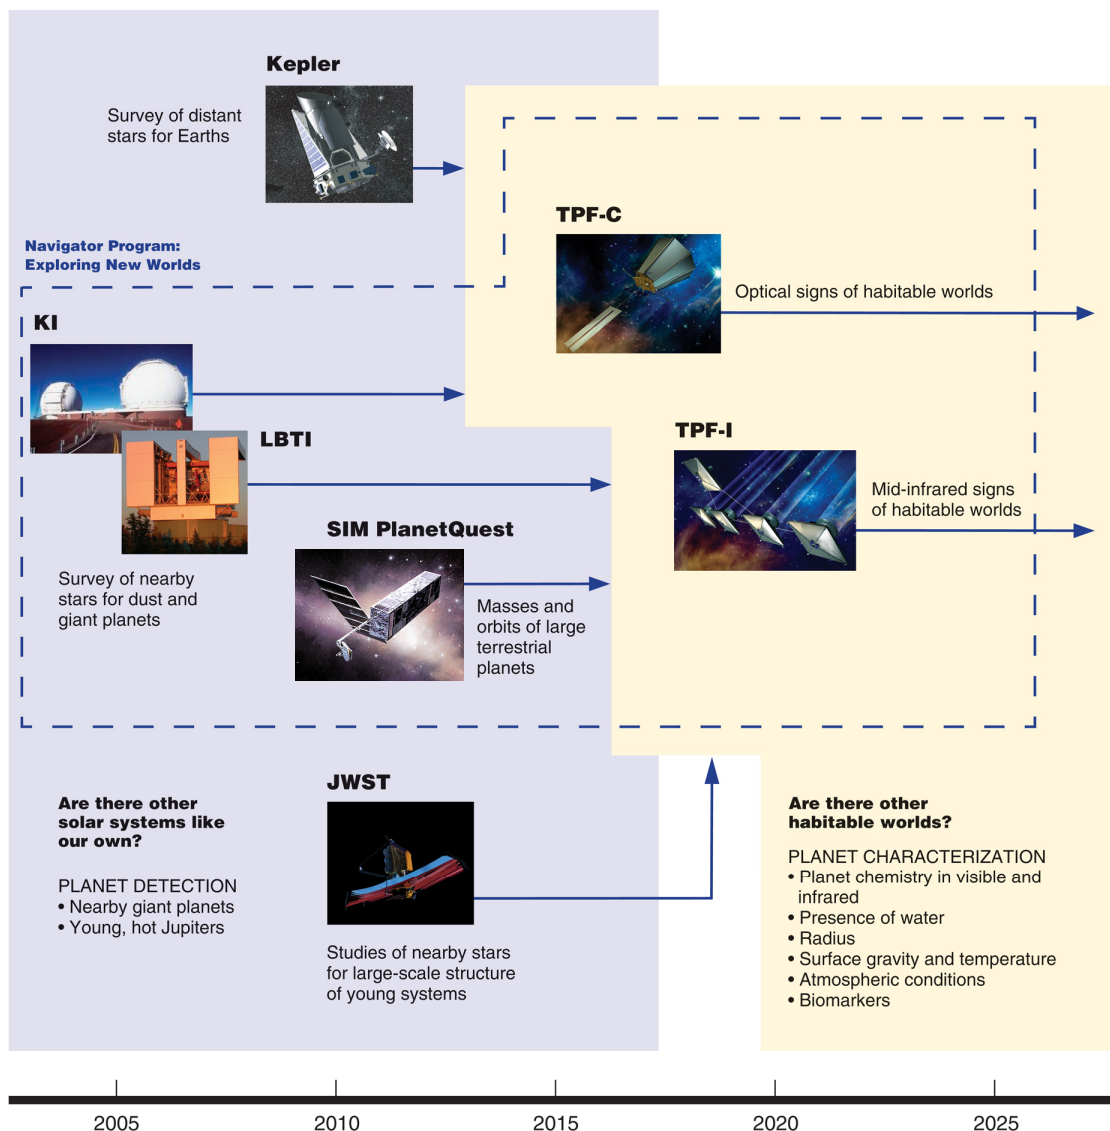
Kepler

Survey of distant stars for Earths

TPF-C

Navigator Program: Exploring New Worlds

Optical signs of habitable worlds

KI

TPF-I

LBTI

Mid-infrared signs of habitable worlds

SIM PlanetQuest

Survey of nearby stars for dust and giant planets

Masses and orbits of large terrestrial planets

JWST

Are there other solar systems like our own?

PLANET DETECTION
• Nearby giant planets
• Young, hot Jupiters

Studies of nearby stars for large-scale structure of young systems

Are there other habitable worlds?

PLANET CHARACTERIZATION
• Planet chemistry in visible and infrared
• Presence of water
• Radius
• Surface gravity and temperature
• Atmospheric conditions
• Biomarkers

2005 2010 2015 2020 2025